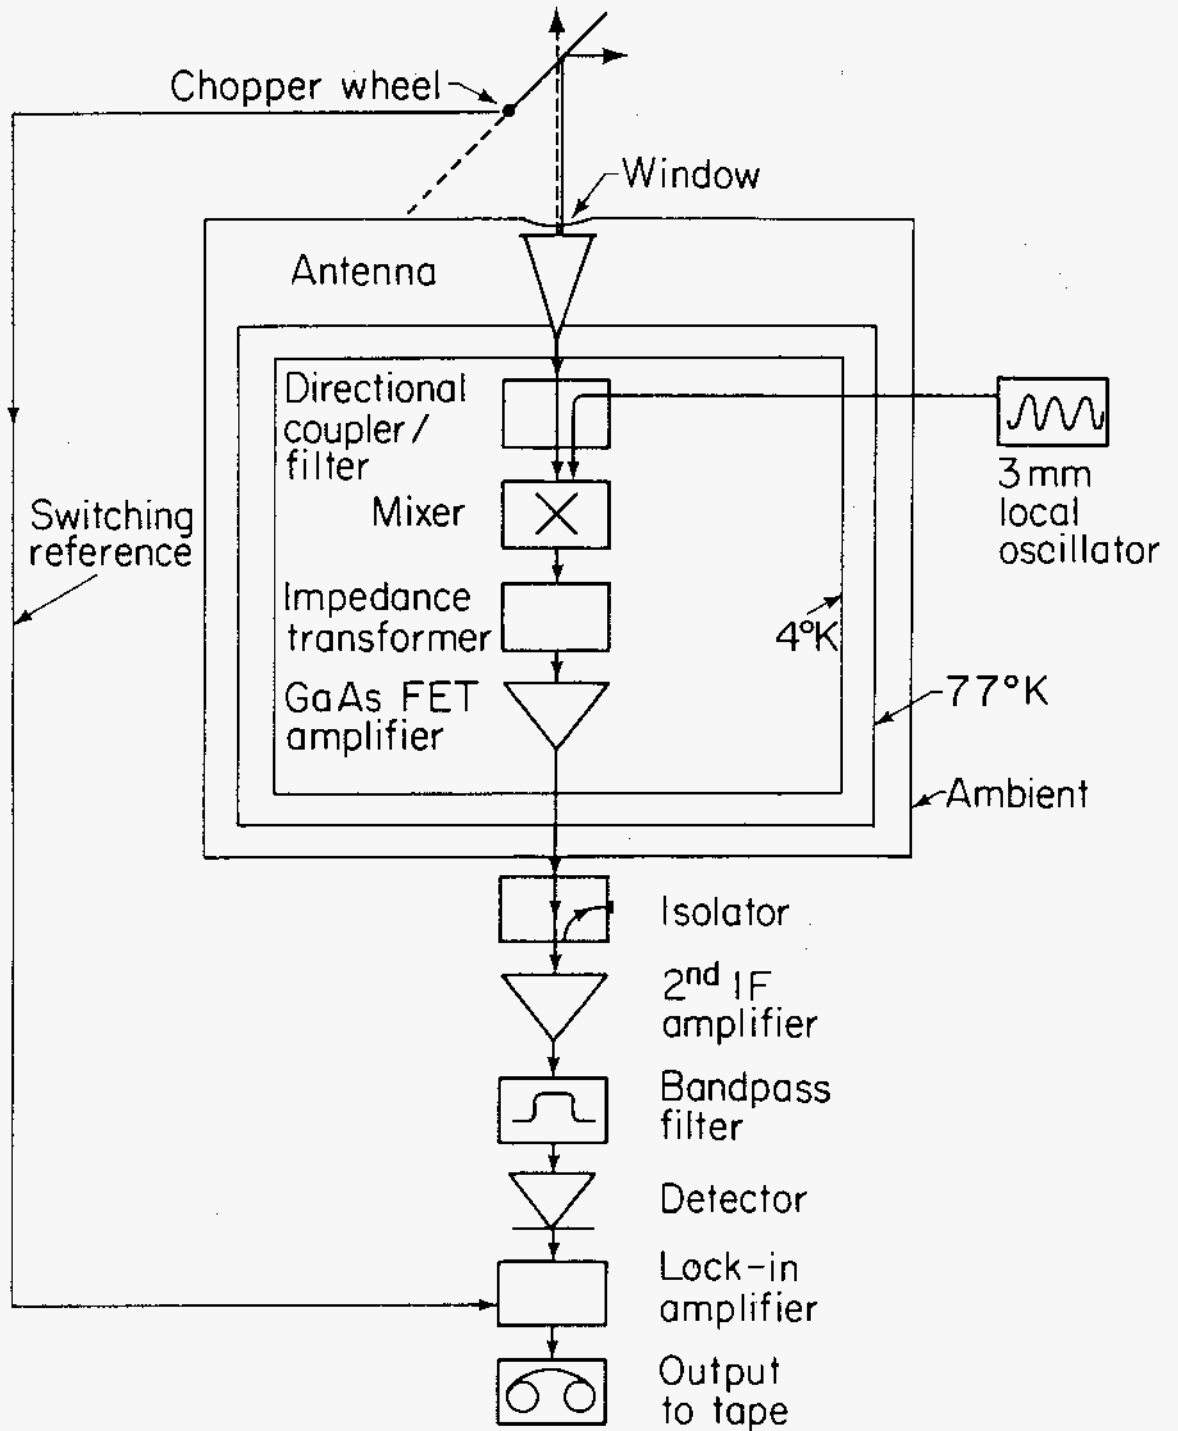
Chopper wheel

Window

Antenna

Directional coupler / filter

Mixer

Impedance transformer

GaAs FET amplifier

3 mm local oscillator

Switching reference

4°K

77°K

Ambient

Isolator

2$^{nd}$ IF amplifier

Bandpass filter

Detector

Lock-in amplifier

Output to tape